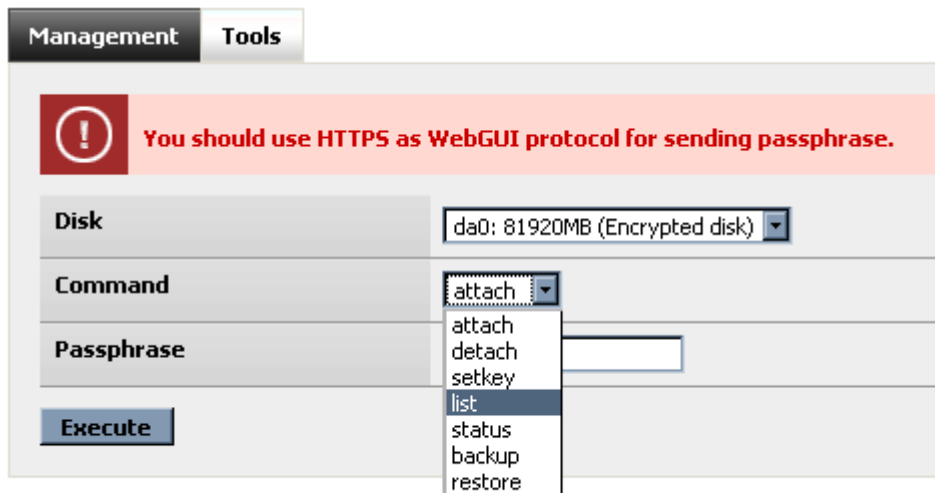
Management Tools

You should use HTTPS as WebGUI protocol for sending passphrase.

Disk da0: 81920MB (Encrypted disk)

Command attach

attach
detach
setkey
list
status
backup
restore

Passphrase

Execute